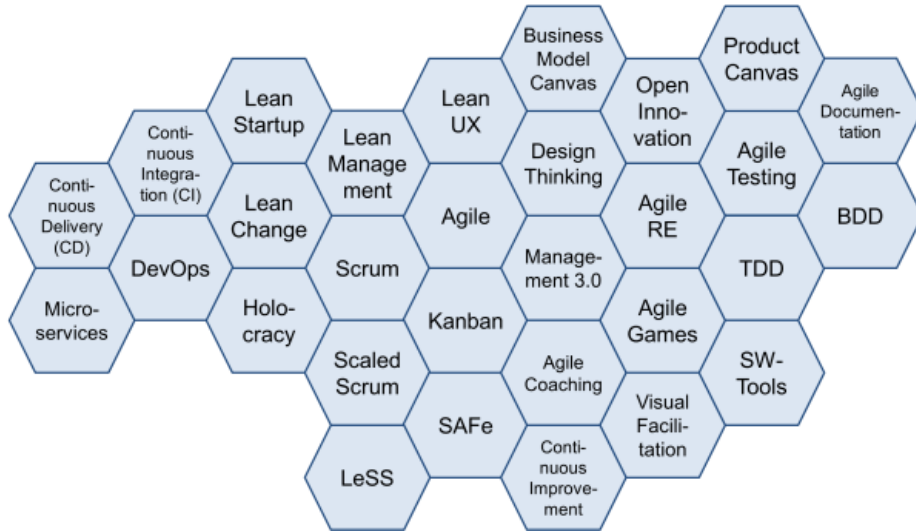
Continuous Delivery (CD)

Microservices

Continuous Integration (CI)

DevOps

Lean Startup

Lean Change

Holocracy

Lean Management

Scrum

Scaled Scrum

LeSS

Lean UX

Agile

Kanban

SAFe

Business Model Canvas

Design Thinking

Management 3.0

Agile Coaching

Continuous Improvement

Open Innovation

Agile RE

Agile Games

Visual Facilitation

Product Canvas

Agile Testing

TDD

SW-Tools

Agile Documentation

BDD